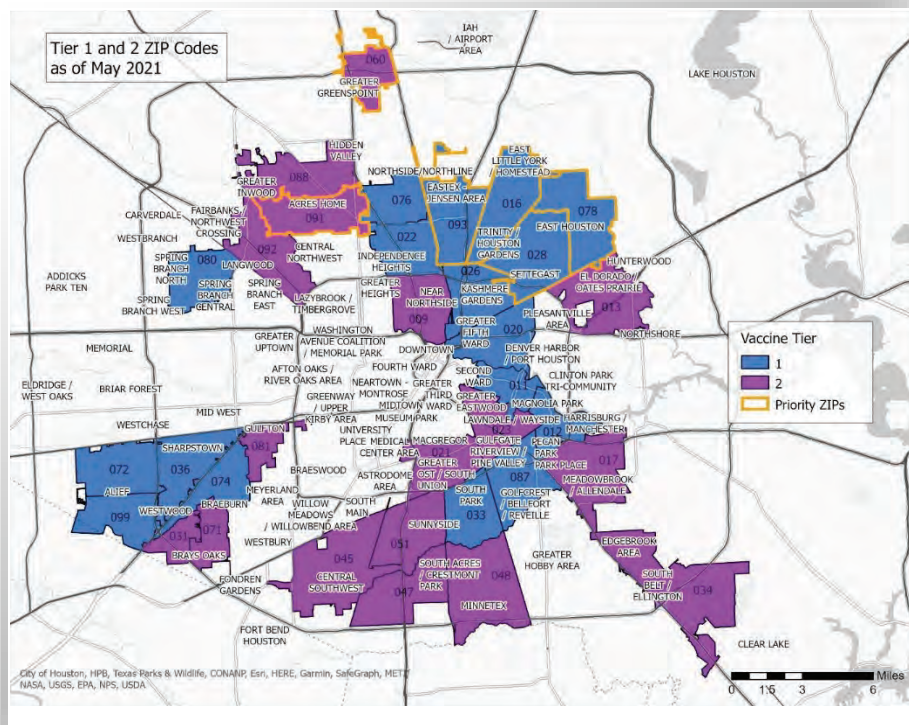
Tier 1 and 2 ZIP Codes as of May 2021

IAH / AIRPORT AREA

060

GREATER GREENSPOINT

LAKE HOUSTON

HIDDEN VALLEY

GREATER INWOOD

088

ACRES HOME

091

NORTHSIDE/NORTHLINE

EASTEX - JENSEN AREA

EAST LITTLE YORK / HOMESTEAD

076

016

078

093

CARVERDALE

FAIRBANKS / NORTHWEST CROSSING

WESTBRANCH

022

TRINITY / HOUSTON GARDENS

EAST HOUSTON

028

092

CENTRAL NORTHWEST

ADDICKS PARK TEN

SPRING BRANCH NORTH

080

LANGWOOD

INDEPENDENCE HEIGHTS

026

SETTEGAST

HUNTERWOOD

SPRING BRANCH WEST

SPRING BRANCH CENTRAL

SPRING BRANCH EAST

GREATER HEIGHTS

NEAR NORTHSIDE

KASHMERE GARDENS

EL DORADO / OATES PRAIRIE

LAZYBROOK / TIMBERGROVE

009

GREATER FIFTH WARD

PLEASANTVILLE AREA

013

NORTHSHORE

WASHINGTON AVENUE COALITION / MEMORIAL PARK

020

GREATER UPTOWN

MEMORIAL

DOWNTOWN

DENVER HARBOR / PORT HOUSTON

Vaccine Tier

1

2

Priority ZIPs

AFTON OAKS / RIVER OAKS AREA

FOURTH WARD

SECOND WARD

CLINTON PARK TRI-COMMUNITY

ELDRIDGE / WEST OAKS

BRIAR FOREST

NEARTOWN - MONTROSE

GREATER THIRD WARD

011

GREATER EASTWOOD

MAGNOLIA PARK

MID WEST

GREENWAY / UPPER KIRBY AREA

MIDTOWN

HARRISBURG / MANCHESTER

WESTCHASE

MUSEUM PARK

LAWNDALE / WAYSIDE

UNIVERSITY PLACE

MEDICAL CENTER AREA

MACGREGOR

021

023

012

SHARPSTOWN

GULFTON

GULFGATE RIVERVIEW / PINE VALLEY

PECAN PARK

PARK PLACE

081

017

072

036

BRAESWOOD

GREATER OST / SOUTH UNION

087

MEADOWBROOK / ALLENDALE

074

ALIEF

MEYERLAND AREA

ASTRODOME AREA

SOUTH PARK

GOLFCREST / BELLFORT / REVEILLE

099

WESTWOOD

BRAEBURN

WILLOW MEADOWS / WILLOWBEND AREA

SOUTH MAIN

033

031

071

SUNNYSIDE

BRAYS OAKS

EDGEBROOK AREA

WESTBURY

045

051

GREATER HOBBY AREA

SOUTH ACRES / CRESTMONT PARK

048

SOUTH BELT / ELLINGTON

034

FONDREN GARDENS

CENTRAL SOUTHWEST

047

MINNETEX

FORT BEND HOUSTON

CLEAR LAKE

City of Houston, HPB, Texas Parks & Wildlife, CONANP, Esri, HERE, Garmin, SafeGraph, METI/NASA, USGS, EPA, NPS, USDA

Miles

0 1.5 3 6